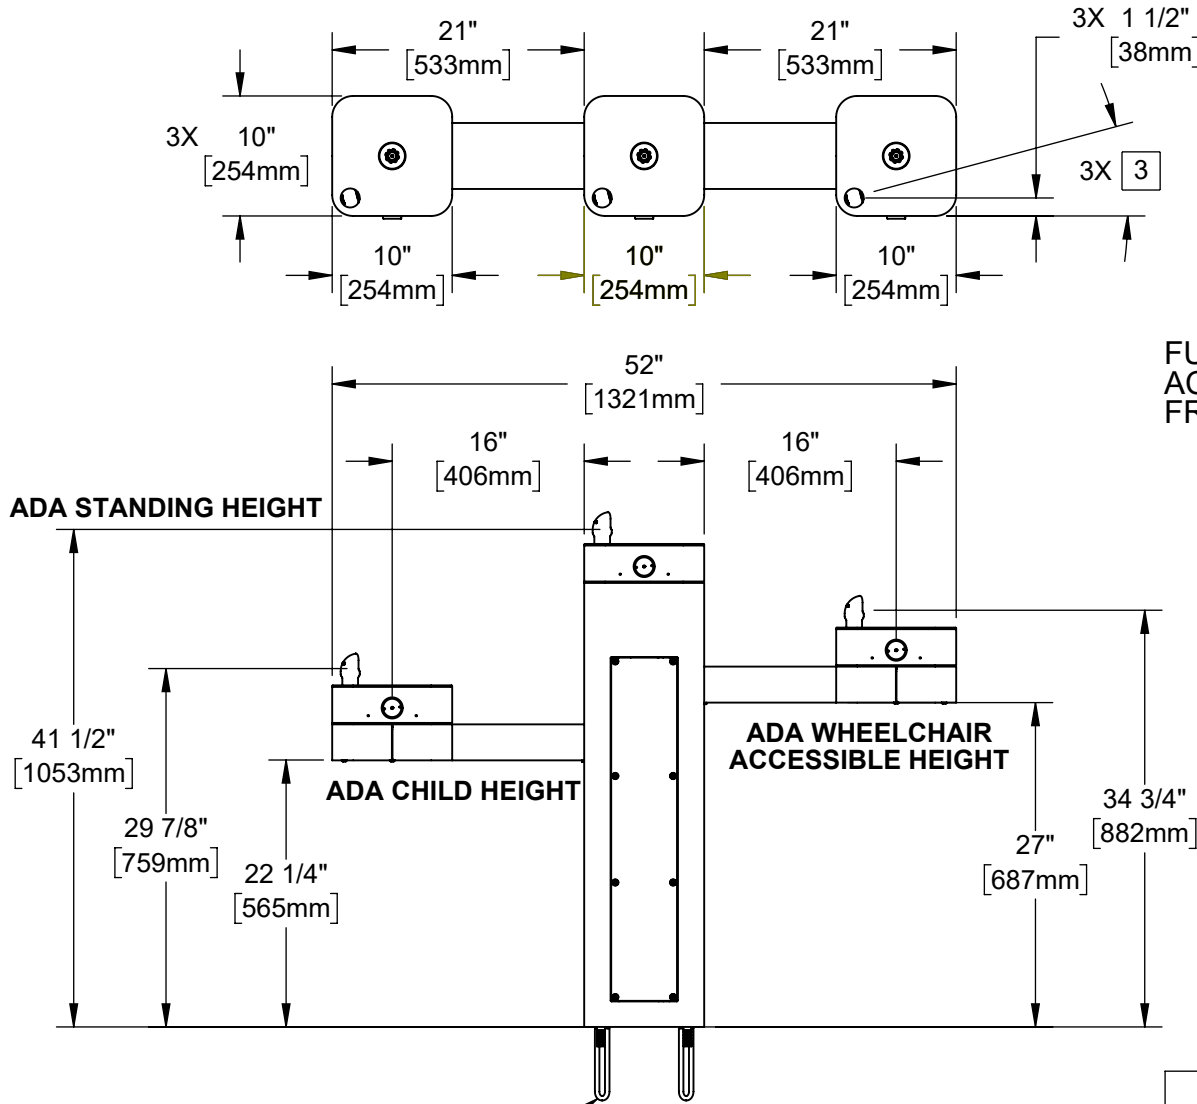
21"
[533mm]

21"
[533mm]

3X 1 1/2"
[38mm]

3X 10"
[254mm]

3X 3

10"
[254mm]

10"
[254mm]

10"
[254mm]

FU
AC
FR

52"
[1321mm]

16"
[406mm]

16"
[406mm]

ADA STANDING HEIGHT

41 1/2"
[1053mm]

29 7/8"
[759mm]

22 1/4"
[565mm]

ADA CHILD HEIGHT

ADA WHEELCHAIR ACCESSIBLE HEIGHT

27"
[687mm]

34 3/4"
[882mm]